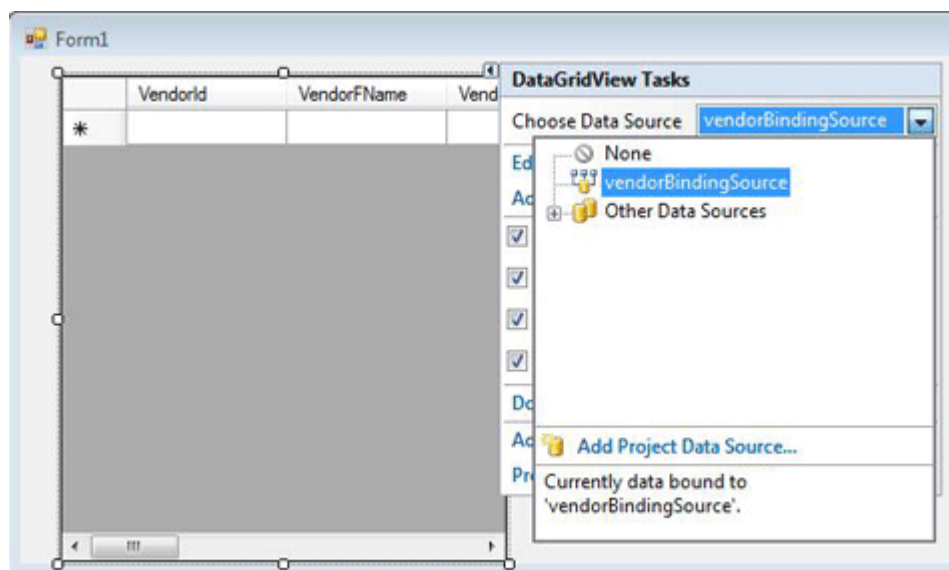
Form1

| | VendorId | VendorFName | Vend |
|---|---|---|---|
| * | | | |

DataGridView Tasks

Choose Data Source vendorBindingSource

Ed
Ac
Do
Ac
Pr

None
vendorBindingSource
Other Data Sources

Add Project Data Source...

Currently data bound to 'vendorBindingSource'.